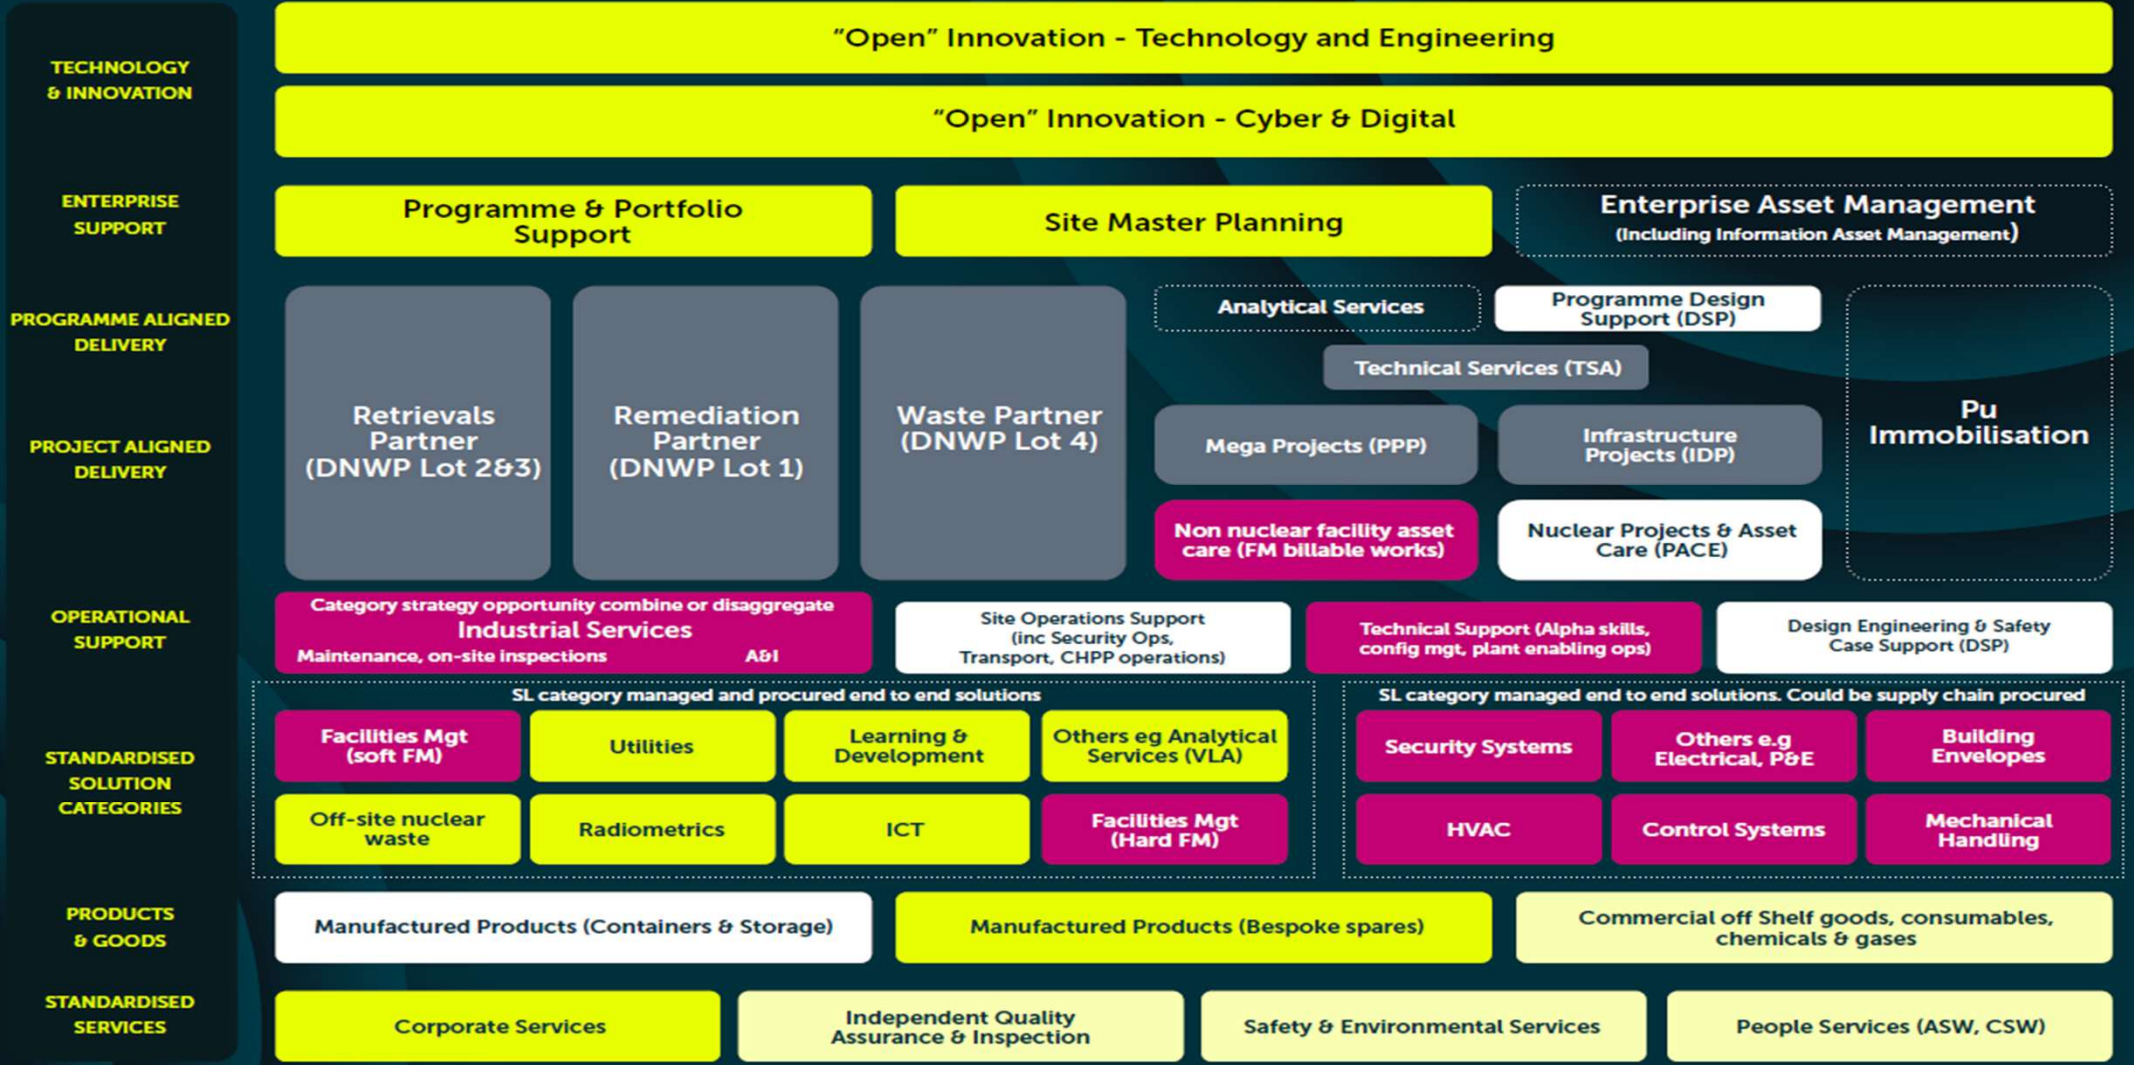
TECHNOLOGY & INNOVATION

"Open" Innovation - Technology and Engineering

"Open" Innovation - Cyber & Digital

ENTERPRISE SUPPORT

Programme & Portfolio Support

Site Master Planning

Enterprise Asset Management (Including Information Asset Management)

PROGRAMME ALIGNED DELIVERY

PROJECT ALIGNED DELIVERY

Retrievals Partner (DNWP Lot 2&3)

Remediation Partner (DNWP Lot 1)

Waste Partner (DNWP Lot 4)

Analytical Services

Programme Design Support (DSP)

Technical Services (TSA)

Mega Projects (PPP)

Infrastructure Projects (IDP)

Non nuclear facility asset care (FM billable works)

Nuclear Projects & Asset Care (PACE)

Pu Immobilisation

OPERATIONAL SUPPORT

Category strategy opportunity combine or disaggregate
Industrial Services
Maintenance, on-site inspections A&I

Site Operations Support (inc Security Ops, Transport, CHPP operations)

Technical Support (Alpha skills, config mgt, plant enabling ops)

Design Engineering & Safety Case Support (DSP)

STANDARDISED SOLUTION CATEGORIES

SL category managed and procured end to end solutions

Facilities Mgt (soft FM)

Utilities

Learning & Development

Others eg Analytical Services (VLA)

Off-site nuclear waste

Radiometrics

ICT

Facilities Mgt (Hard FM)

SL category managed end to end solutions. Could be supply chain procured

Security Systems

Others e.g Electrical, P&E

Building Envelopes

HVAC

Control Systems

Mechanical Handling

PRODUCTS & GOODS

Manufactured Products (Containers & Storage)

Manufactured Products (Bespoke spares)

Commercial off Shelf goods, consumables, chemicals & gases

STANDARDISED SERVICES

Corporate Services

Independent Quality Assurance & Inspection

Safety & Environmental Services

People Services (ASW, CSW)